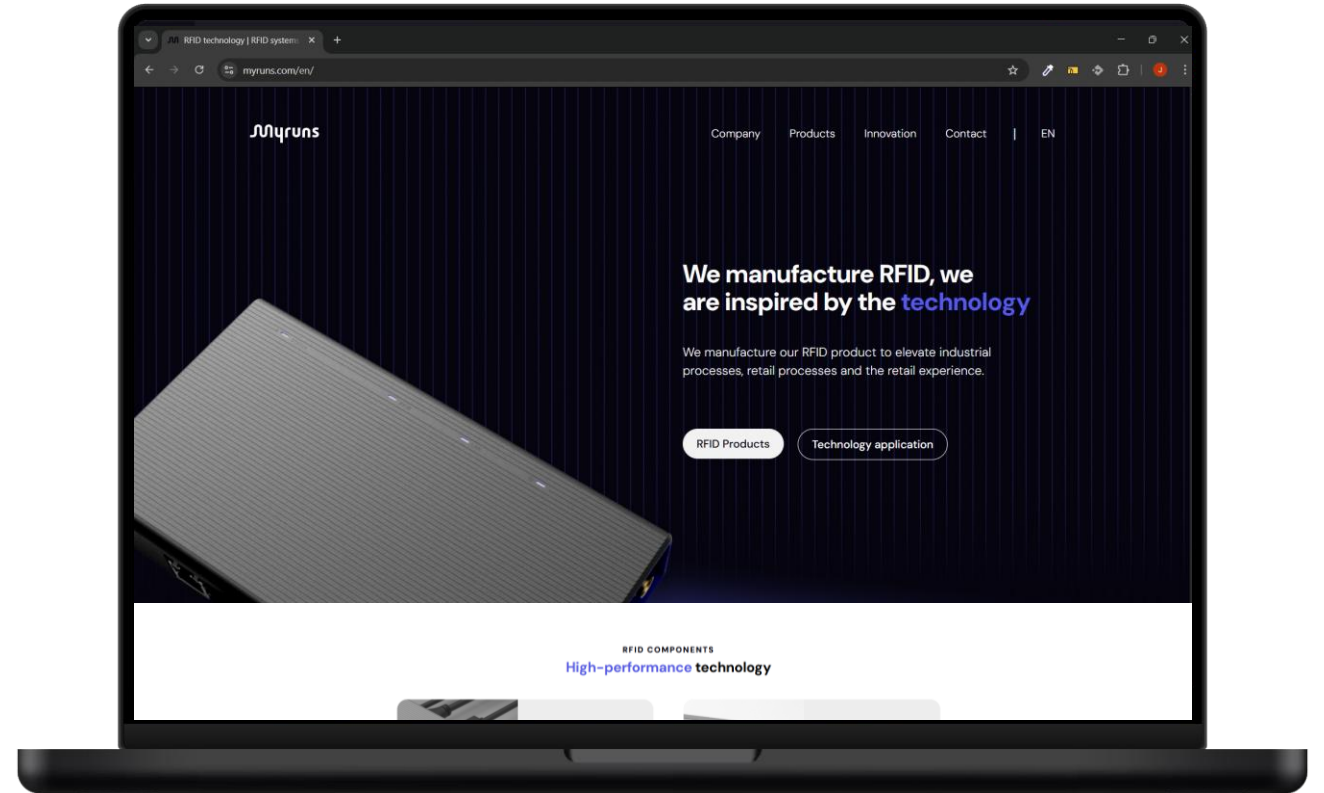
RFID technology | RFID system

myruns.com/en/

Myruns

Company Products Innovation Contact | EN

We manufacture RFID, we are inspired by the technology

We manufacture our RFID product to elevate industrial processes, retail processes and the retail experience.

RFID Products

Technology application

RFID COMPONENTS

High-performance technology